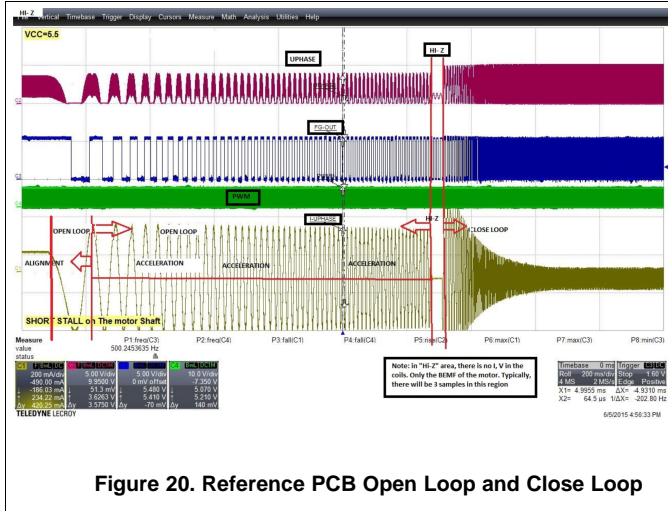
HI-Z

File Vertical Timebase Trigger Display Cursors Measure Math Analysis Utilities Help

VCC=5.5

UPHASE

HI-Z

FG-OUT

PWM

I-UPHASE

OPEN LOOP

OPEN LOOP

HI-Z

CLOSE LOOP

ALIGNMENT

ACCELERATION

ACCELERATION

ACCELERATION

SHORT STALL on The motor Shaft

Measure
value
status

P1:freq(C3)
500.2453635 Hz

P2:freq(C4)

P3:fall(C1)

P4:fall(C4)

P5:rise(C2)

P6:max(C1)

P7:max(C3)

P8:min(C3)

| | | | |
|---|---|---|---|
| 200 mA/div | 5.00 V/div | 5.00 V/div | 10.0 V/div |
| -490.00 mA | 9.9500 V | 0 mV offset | -7.350 V |
| -186.03 mA | 51.3 mV | 5.480 V | 5.070 V |
| 234.22 mA | 3.6263 V | 5.410 V | 5.210 V |
| Δy 420.25 mA | Δy 3.5750 V | Δy -70 mV | Δy 140 mV |

TELEDYNE LECROY

Note: in "Hi-Z" area, there is no I, V in the coils. Only the BEMF of the motor. Typically, there will be 3 samples in this region

Timebase 0 ms | Trigger
Roll 200 ms/div | Stop 1.60 V
4 MS 2 MS/s | Edge Positive
X1= 4.9955 ms ΔX= -4.9310 ms
X2= 64.5 us 1/ΔX= -202.80 Hz

6/5/2015 4:56:33 PM

Figure 20. Reference PCB Open Loop and Close Loop